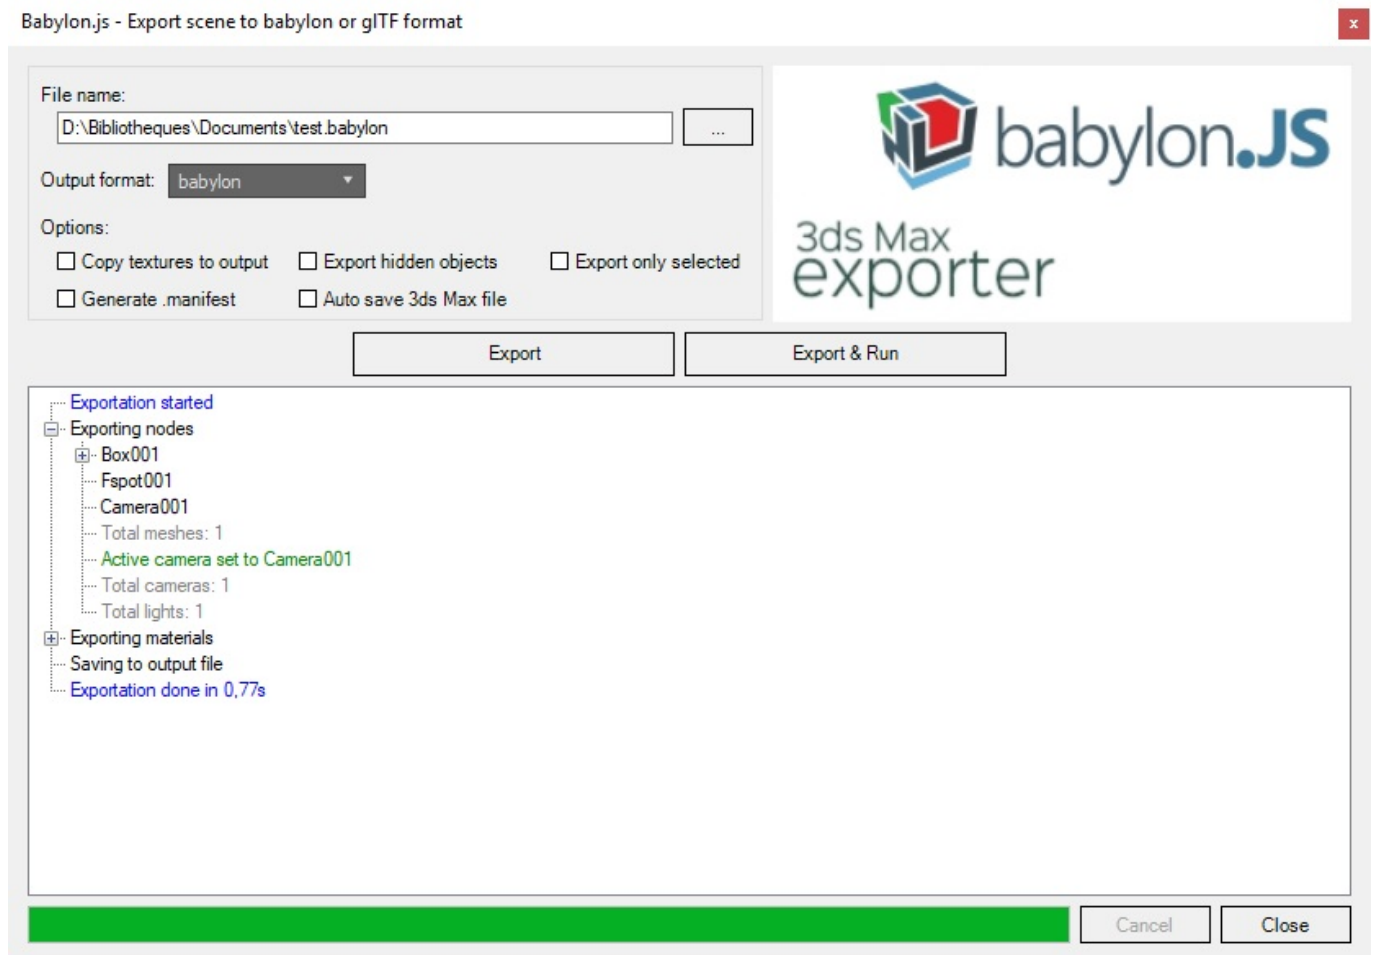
Babylon.js - Export scene to babylon or glTF format

×

File name:

D:\Bibliotheques\Documents\test.babylon

...

Output format: babylon

Options:

Copy textures to output

Export hidden objects

Export only selected

Generate .manifest

Auto save 3ds Max file

babylon.JS

3ds Max exporter

Export

Export & Run

Exportation started
Exporting nodes
Box001
Fspot001
Camera001
Total meshes: 1
Active camera set to Camera001
Total cameras: 1
Total lights: 1
Exporting materials
Saving to output file
Exportation done in 0,77s

Cancel

Close